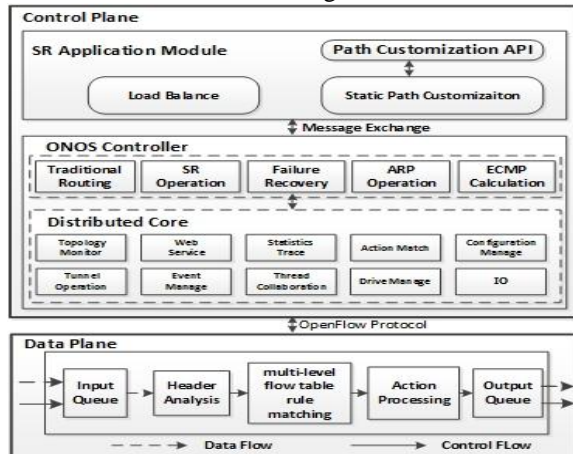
Control Plane

SR Application Module

Path Customization API

Load Balance

Static Path Customizaiton

Message Exchange

ONOS Controller

Traditional Routing

SR Operation

Failure Recovery

ARP Operation

ECMP Calculation

Distributed Core

Topology Monitor

Web Service

Statistics Trace

Action Match

Configuration Manage

Tunnel Operation

Event Manage

Thread Collaboration

Drive Manage

IO

OpenFlow Protocol

Data Plane

Input Queue

Header Analysis

multi-level flow table rule matching

Action Processing

Output Queue

Data Flow

Control FLow